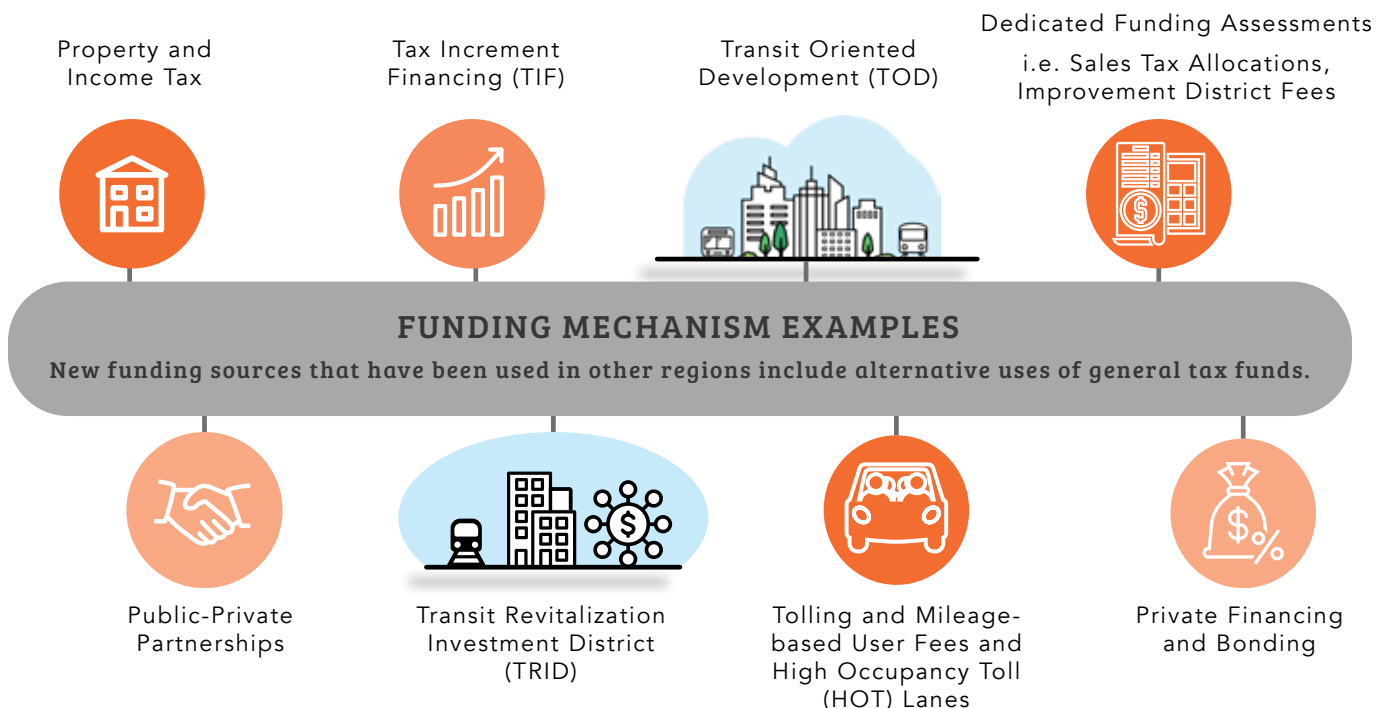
Property and Income Tax

Tax Increment Financing (TIF)

Transit Oriented Development (TOD)

Dedicated Funding Assessments
i.e. Sales Tax Allocations, Improvement District Fees

FUNDING MECHANISM EXAMPLES

New funding sources that have been used in other regions include alternative uses of general tax funds.

Public-Private Partnerships

Transit Revitalization Investment District (TRID)

Tolling and Mileage-based User Fees and High Occupancy Toll (HOT) Lanes

Private Financing and Bonding